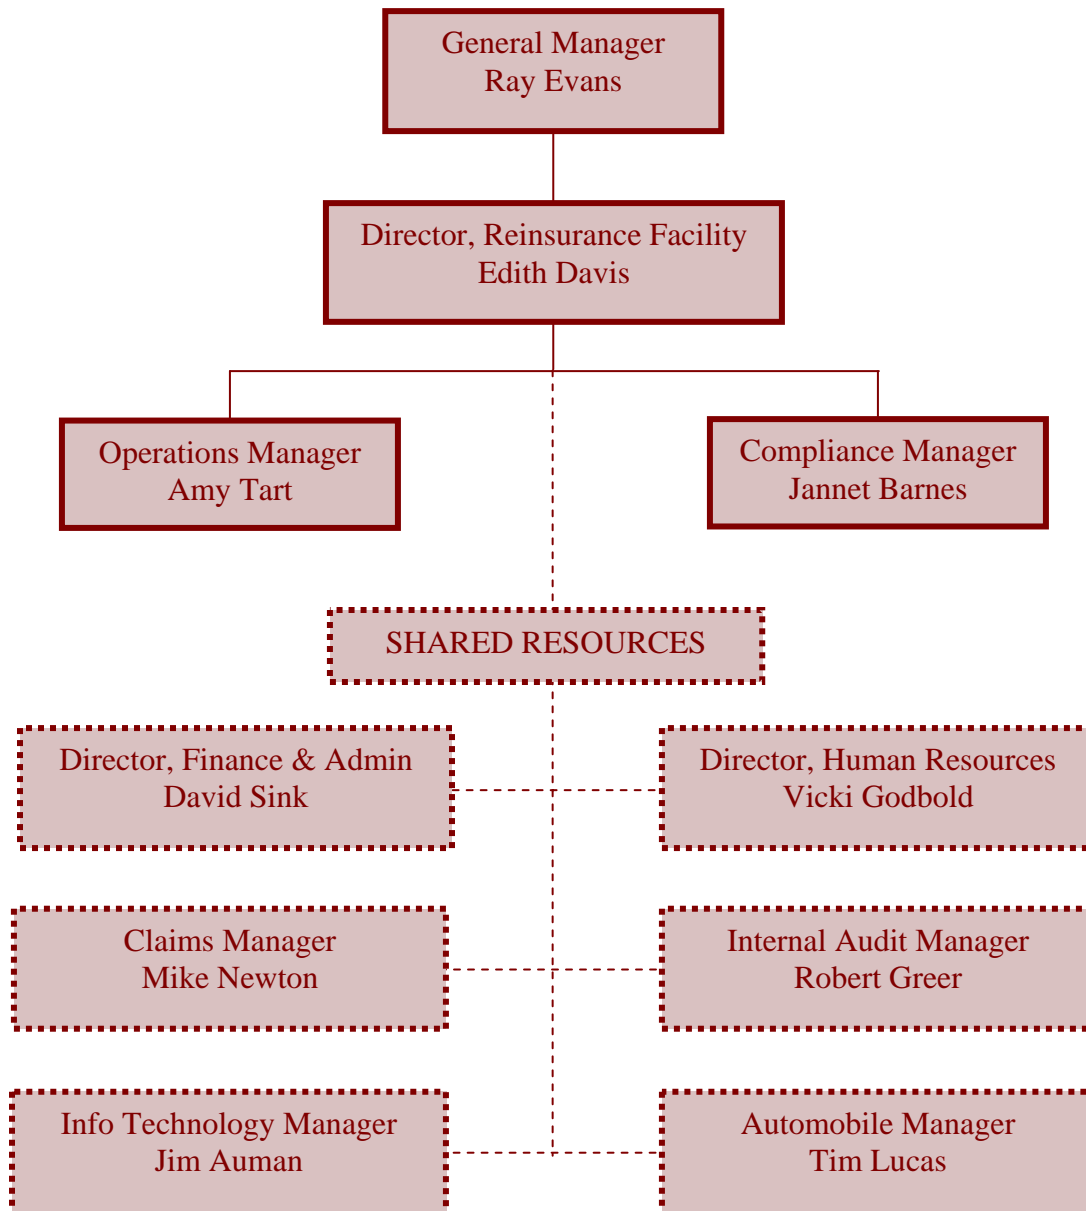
General Manager
Ray Evans

Director, Reinsurance Facility
Edith Davis

Operations Manager
Amy Tart

Compliance Manager
Jannet Barnes

SHARED RESOURCES

Director, Finance & Admin
David Sink

Director, Human Resources
Vicki Godbold

Claims Manager
Mike Newton

Internal Audit Manager
Robert Greer

Info Technology Manager
Jim Auman

Automobile Manager
Tim Lucas